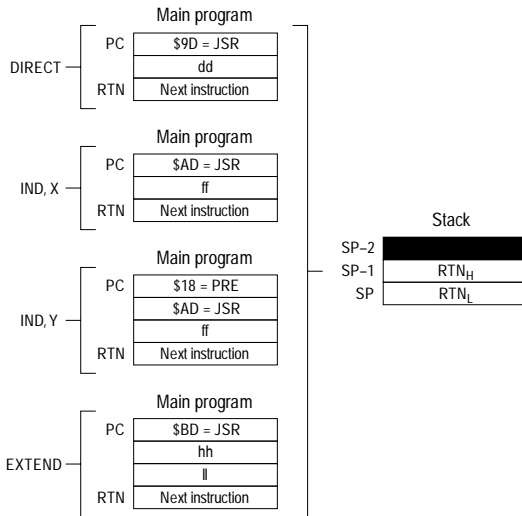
Main program

DIRECT

PC $9D = JSR

dd

RTN Next instruction

Main program

IND, X

PC $AD = JSR

ff

RTN Next instruction

Main program

IND, Y

PC $18 = PRE

$AD = JSR

ff

RTN Next instruction

Main program

EXTEND

PC $BD = JSR

hh

ll

RTN Next instruction

Stack

SP−2

SP−1 $RTN_H$

SP $RTN_L$